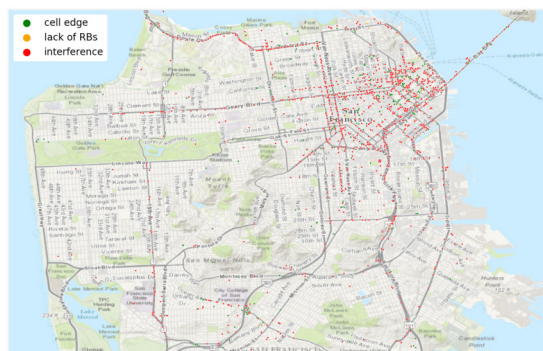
cell edge
lack of RBs
interference

San Francisco
Golden Gate Park
Golden Gate National Recreation Area
Geary Blvd
Lake Merced Park
San Francisco State University
TPC Harding Park
Lake Merced
Candlestick Point
Hunters Point
City College of San Francisco
McLaren Park
Mount Sutro
Twin Peaks